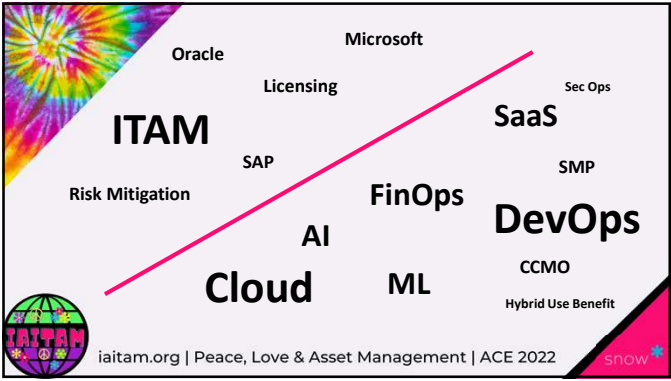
Oracle

Microsoft

Licensing

Sec Ops

ITAM

SaaS

SAP

SMP

Risk Mitigation

FinOps

DevOps

AI

CCMO

Cloud

ML

Hybrid Use Benefit

IAITAM

iaitam.org | Peace, Love & Asset Management | ACE 2022

snow